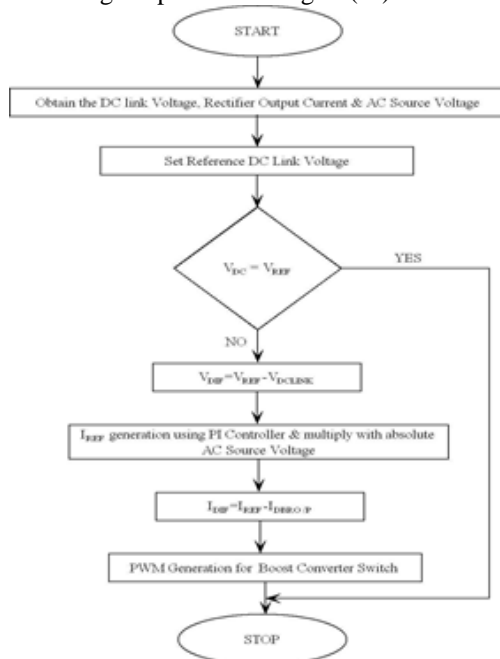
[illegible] (4)

START

Obtain the DC link Voltage, Rectifier Output Current & AC Source Voltage

Set Reference DC Link Voltage

$V_{DC} = V_{REF}$

YES

NO

$V_{DIF} = V_{REF} - V_{DCLINK}$

$I_{REF}$ generation using PI Controller & multiply with absolute AC Source Voltage

$I_{DIF} = I_{REF} - I_{DBR\,O/P}$

PWM Generation for Boost Converter Switch

STOP